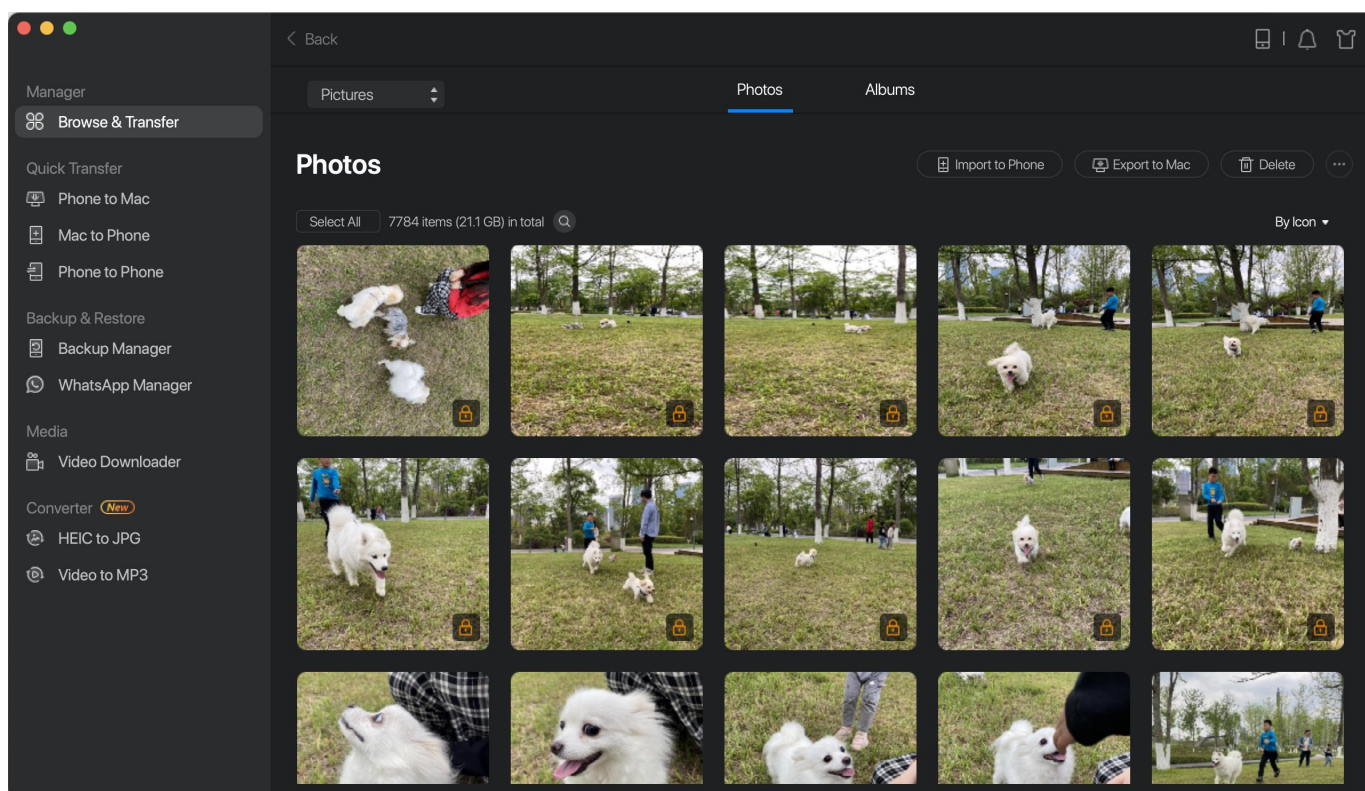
Manager
Browse & Transfer

Quick Transfer
Phone to Mac
Mac to Phone
Phone to Phone

Backup & Restore
Backup Manager
WhatsApp Manager

Media
Video Downloader

Converter New
HEIC to JPG
Video to MP3

< Back

Pictures

Photos Albums

Photos

Import to Phone Export to Mac Delete ···

Select All 7784 items (21.1 GB) in total

By Icon